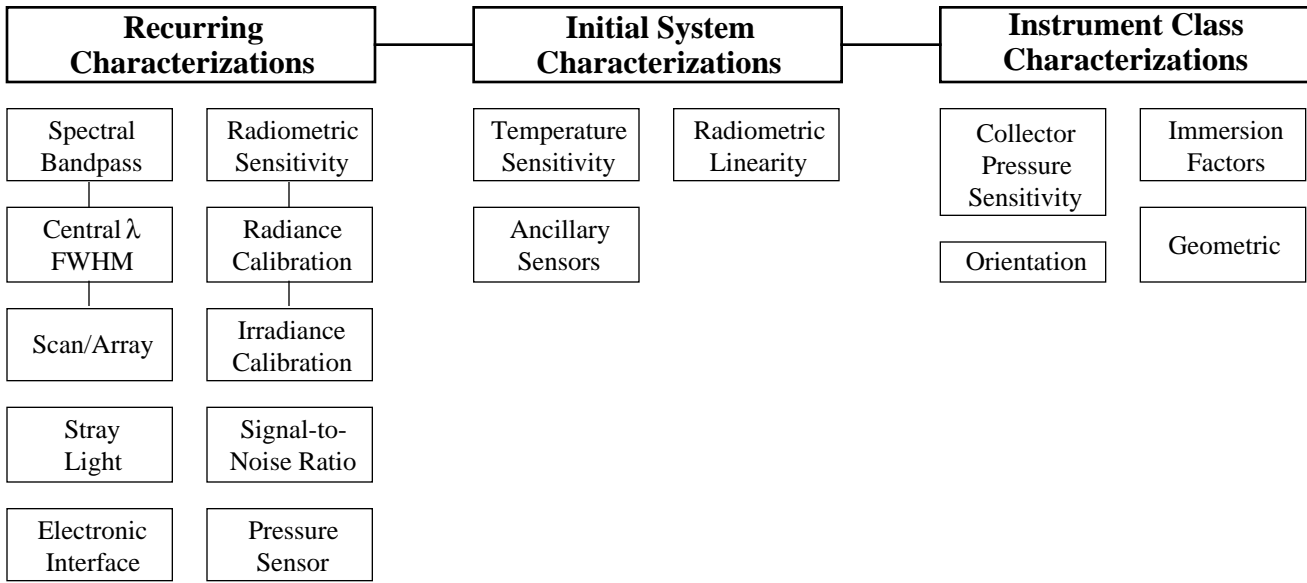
Recurring Characterizations

Spectral Bandpass

Central $\lambda$ FWHM

Scan/Array

Stray Light

Electronic Interface

Radiometric Sensitivity

Radiance Calibration

Irradiance Calibration

Signal-to-Noise Ratio

Pressure Sensor

Initial System Characterizations

Temperature Sensitivity

Ancillary Sensors

Radiometric Linearity

Instrument Class Characterizations

Collector Pressure Sensitivity

Orientation

Immersion Factors

Geometric